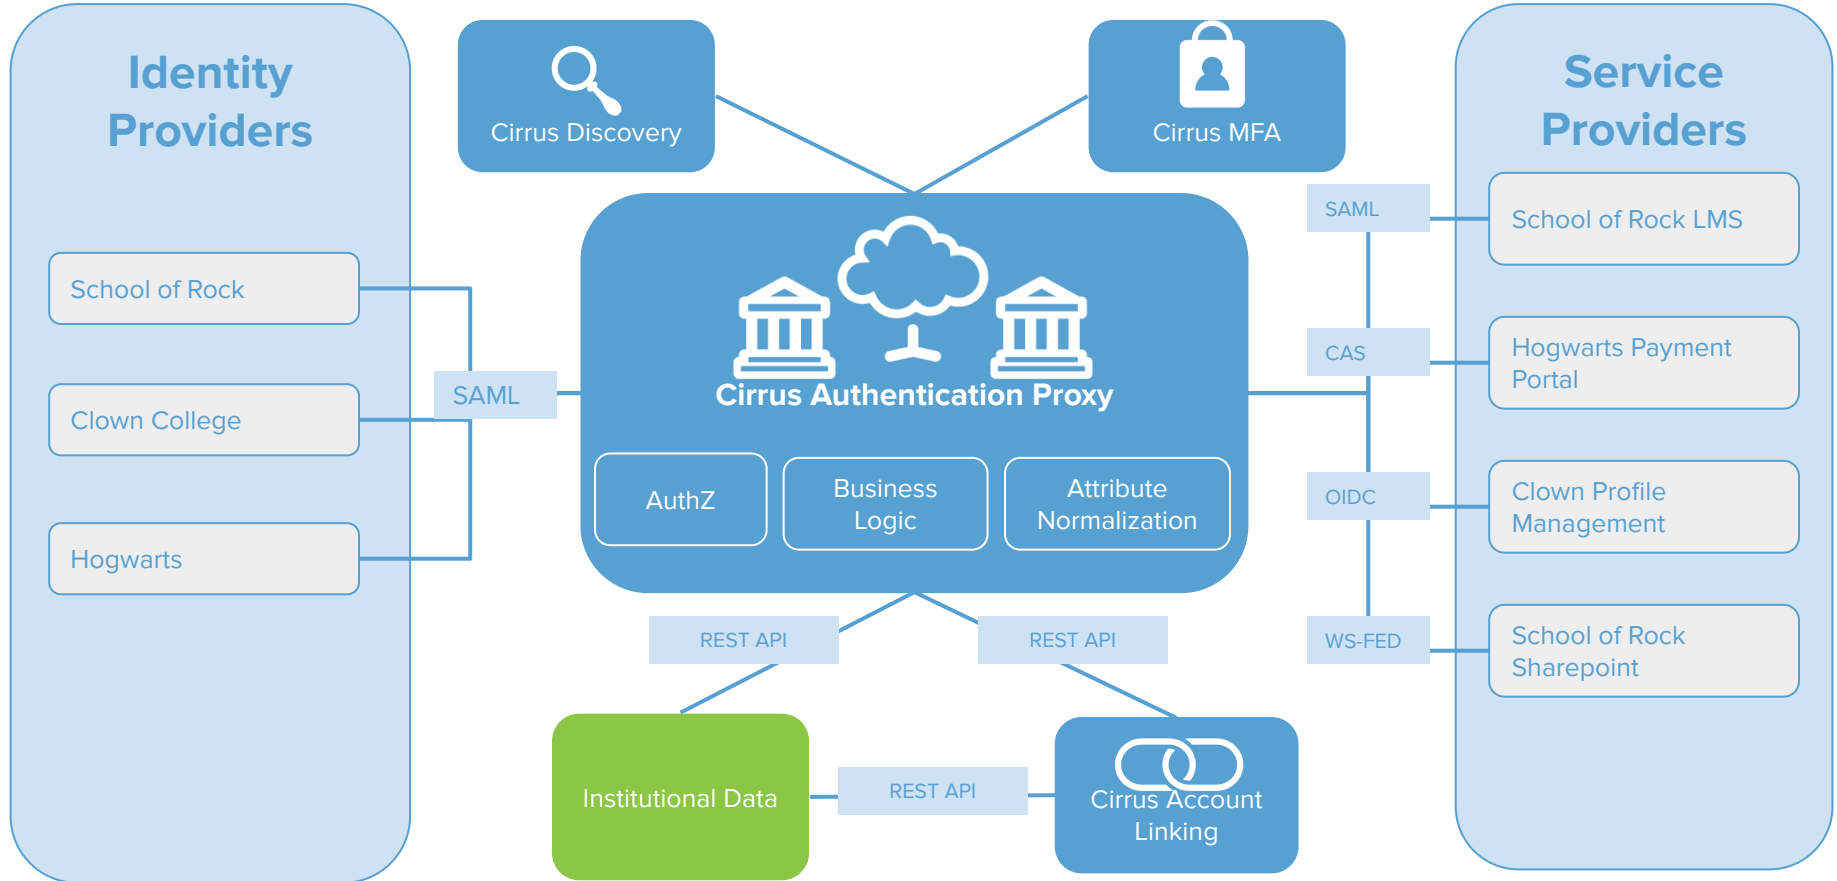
Identity Providers

School of Rock

Clown College

Hogwarts

SAML

Cirrus Discovery

Cirrus MFA

Cirrus Authentication Proxy

AuthZ

Business Logic

Attribute Normalization

REST API

REST API

Institutional Data

REST API

Cirrus Account Linking

SAML

CAS

OIDC

WS-FED

Service Providers

School of Rock LMS

Hogwarts Payment Portal

Clown Profile Management

School of Rock Sharepoint